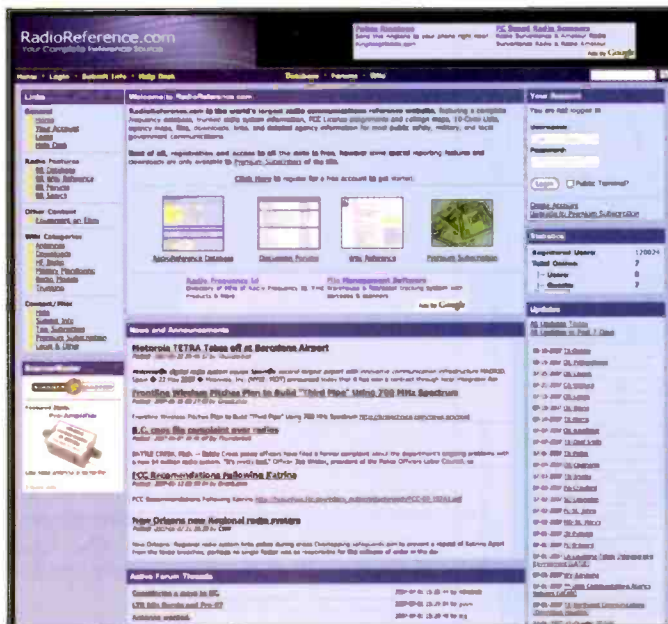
RadioReference.com
Your Complete Reference Source

Ads by Google

Home · Login · Submit Info · Help Desk

Databases · Forums · Wiki

Links

Welcome to RadioReference.com

RadioReference.com is the world's largest radio communications reference website.

Click Here to register for a free account to get started.

Radio Frequency Id

Ads by Google

News and Announcements

Motorola TETRA Takes off at Barcelona Airport

Frontline Wireless Pitches Plan to Build "Third Pipe" Using 700 MHz Spectrum

B.C. cops file complaint over radios

FCC Recommendations Following Katrina

New Orleans new Regional radio system

Active Forum Threads

Your Account

Username:

Password:

Login

Statistics

Registered Users 170024

Total Online 7

Updates